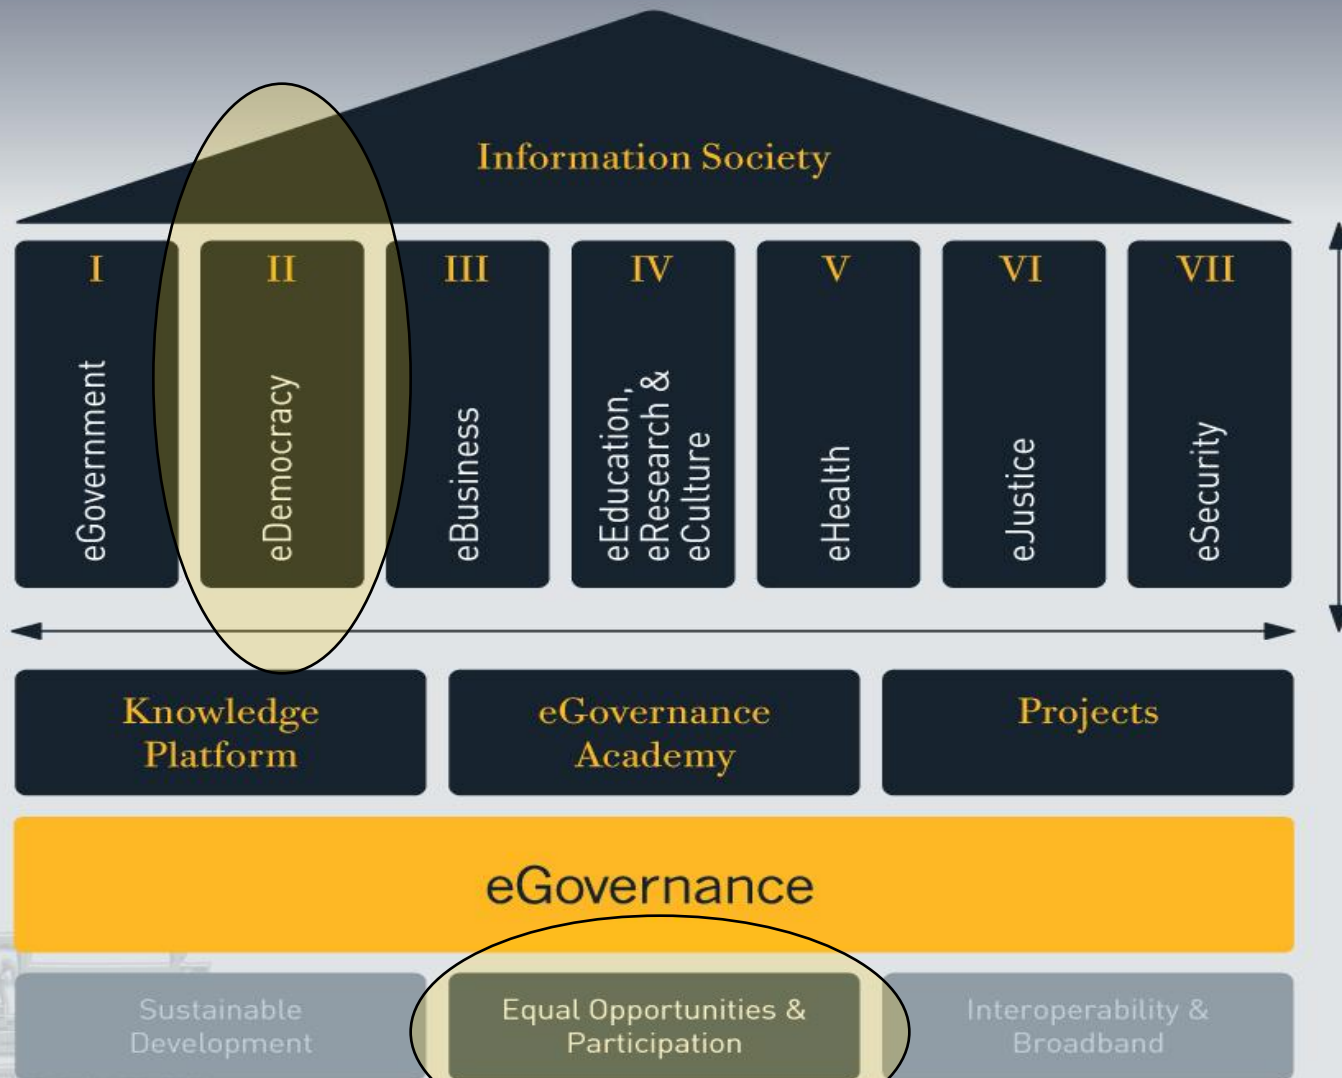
Information Society

I
eGovernment

II
eDemocracy

III
eBusiness

IV
eEducation, eResearch & eCulture

V
eHealth

VI
eJustice

VII
eSecurity

Knowledge Platform

eGovernance Academy

Projects

eGovernance

Sustainable Development

Equal Opportunities & Participation

Interoperability & Broadband